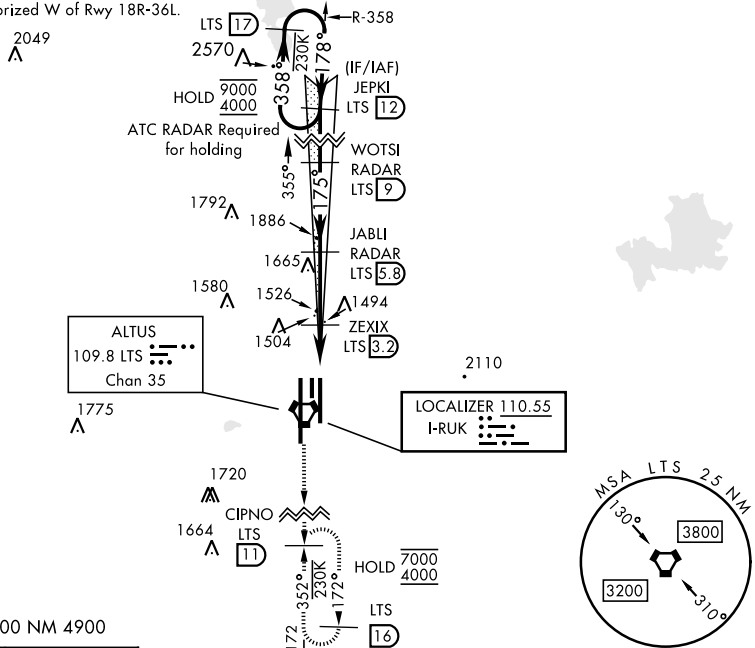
orized W of Rwy 18R-36L.

2049

LTS 17

R-358

2570

230K

178°

358°

(IF/IAF)

HOLD $\frac{9000}{4000}$

JEPKI

LTS 12

ATC RADAR Required for holding

WOTSI

RADAR

355°

175°

LTS 9

1792

1886

JABLI

RADAR

1665

LTS 5.8

1580

1526

1494

1504

ZEXIX

LTS 3.2

ALTUS

109.8 LTS

Chan 35

2110

1775

LOCALIZER 110.55

I-RUK

1720

CIPNO

1664

LTS

11

352°

230K

172°

HOLD $\frac{7000}{4000}$

LTS

16

172

00 NM 4900

MSA LTS 25 NM

130°

3800

3200

310°